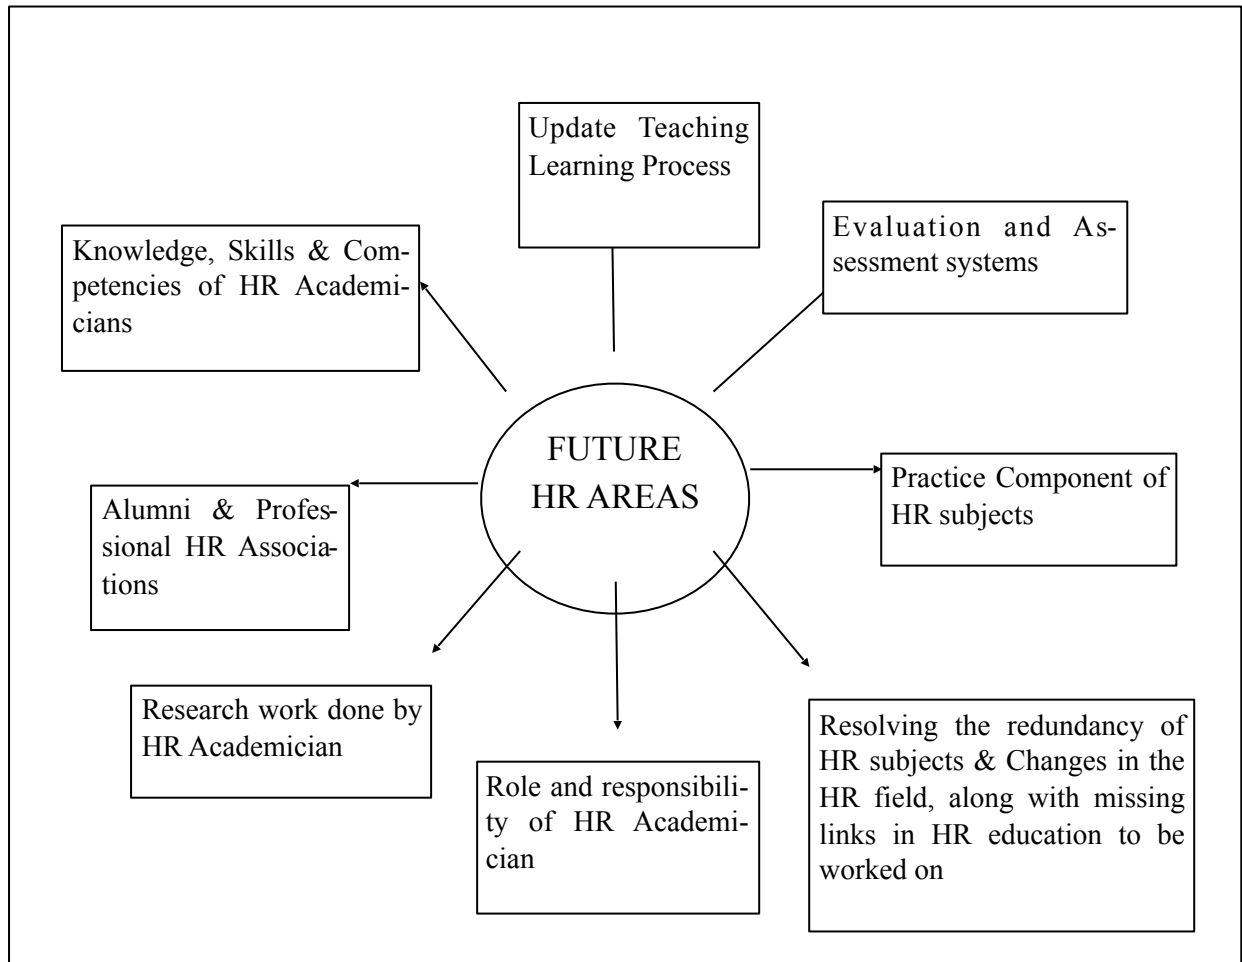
Update Teaching Learning Process

Knowledge, Skills & Competencies of HR Academicians

Evaluation and Assessment systems

FUTURE HR AREAS

Alumni & Professional HR Associations

Practice Component of HR subjects

Research work done by HR Academician

Role and responsibility of HR Academician

Resolving the redundancy of HR subjects & Changes in the HR field, along with missing links in HR education to be worked on